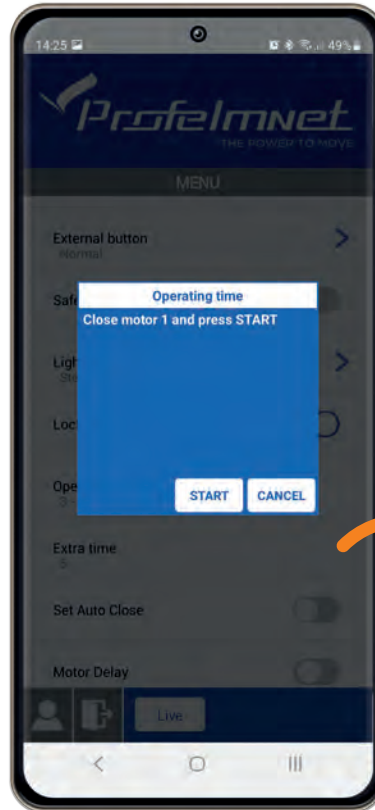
14:25

49%

Profelmnet
THE POWER TO MOVE

MENU

External button
Normal

Safe

Ligh
St

Loc

Ope
5

Operating time

Close motor 1 and press START

START

CANCEL

Extra time
5

Set Auto Close

Motor Delay

Live